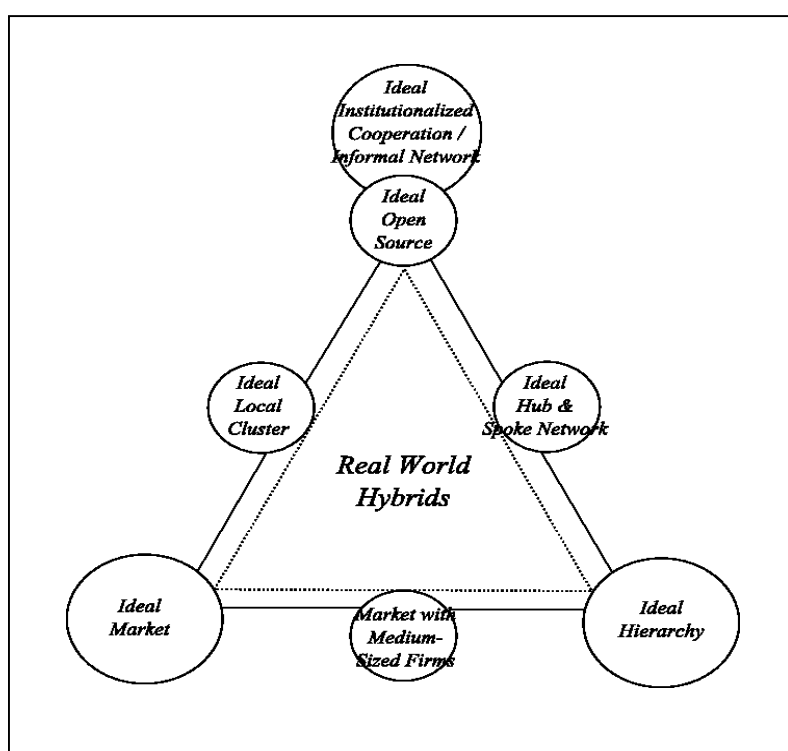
Ideal Institutionalized Cooperation / Informal Network

Ideal Open Source

Ideal Local Cluster

Ideal Hub & Spoke Network

Real World Hybrids

Ideal Market

Market with Medium-Sized Firms

Ideal Hierarchy